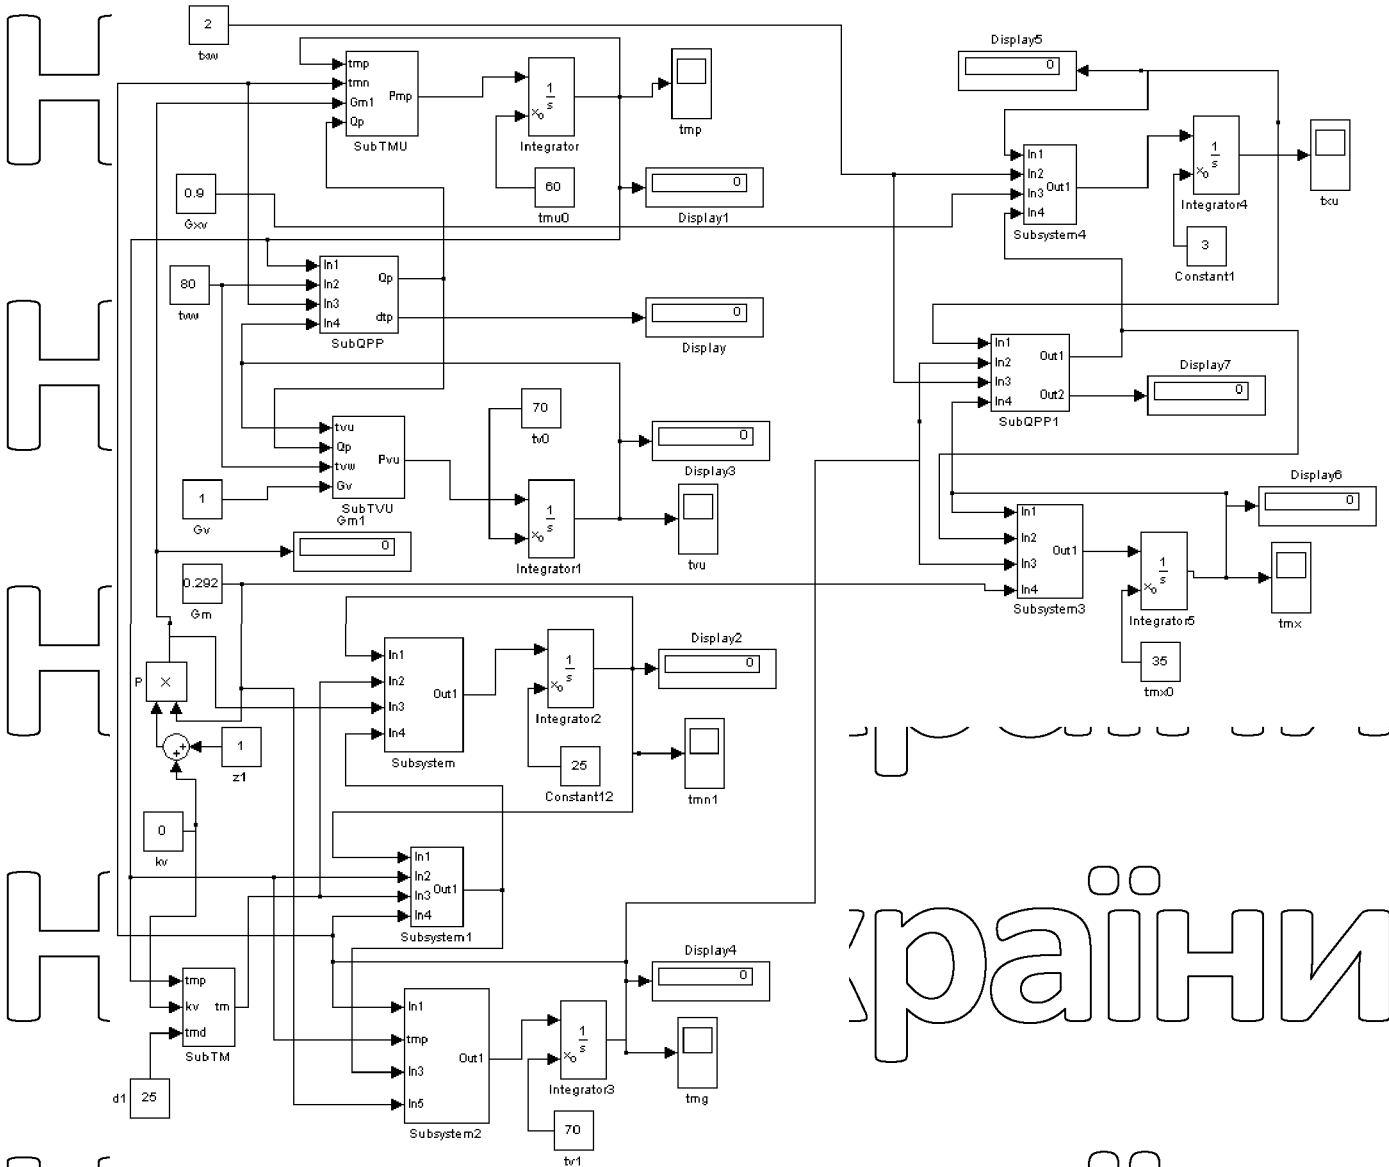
2
txw

tmp
tmn
Gm1
Qp
Pmp
SubTMU

$\frac{1}{s}$
$x_0$
Integrator

tmp

60
tmu0

0
Display1

0.9
Gxv

Display5
0

In1
In2
In3
In4
Out1
Subsystem4

$\frac{1}{s}$
$x_0$
Integrator4

txu

3
Constant1

80
tvw

In1
In2
In3
In4
Qp
dtp
SubQPP

0
Display

In1
In2
In3
In4
Out1
Out2
SubQPP1

Display7
0

70
tv0

tvu
Qp
tvw
Gv
Pvu
SubTVU

0
Display3

1
Gv

$\frac{1}{s}$
$x_0$
Integrator1

tvu

Gm1
0

Display6
0

In1
In2
In3
In4
Out1
Subsystem3

$\frac{1}{s}$
$x_0$
Integrator5

tmx

35
tmx0

0.292
Gm

P
×

1
z1

In1
In2
In3
In4
Out1
Subsystem

$\frac{1}{s}$
$x_0$
Integrator2

25
Constant12

Display2
0

tmn1

0
kv

In1
In2
In3
In4
Out1
Subsystem1

країни

Display4
0

tmp
kv
tmd
tm
SubTM

d1
25

In1
tmp
In3
In5
Out1
Subsystem2

$\frac{1}{s}$
$x_0$
Integrator3

70
tv1

tmg